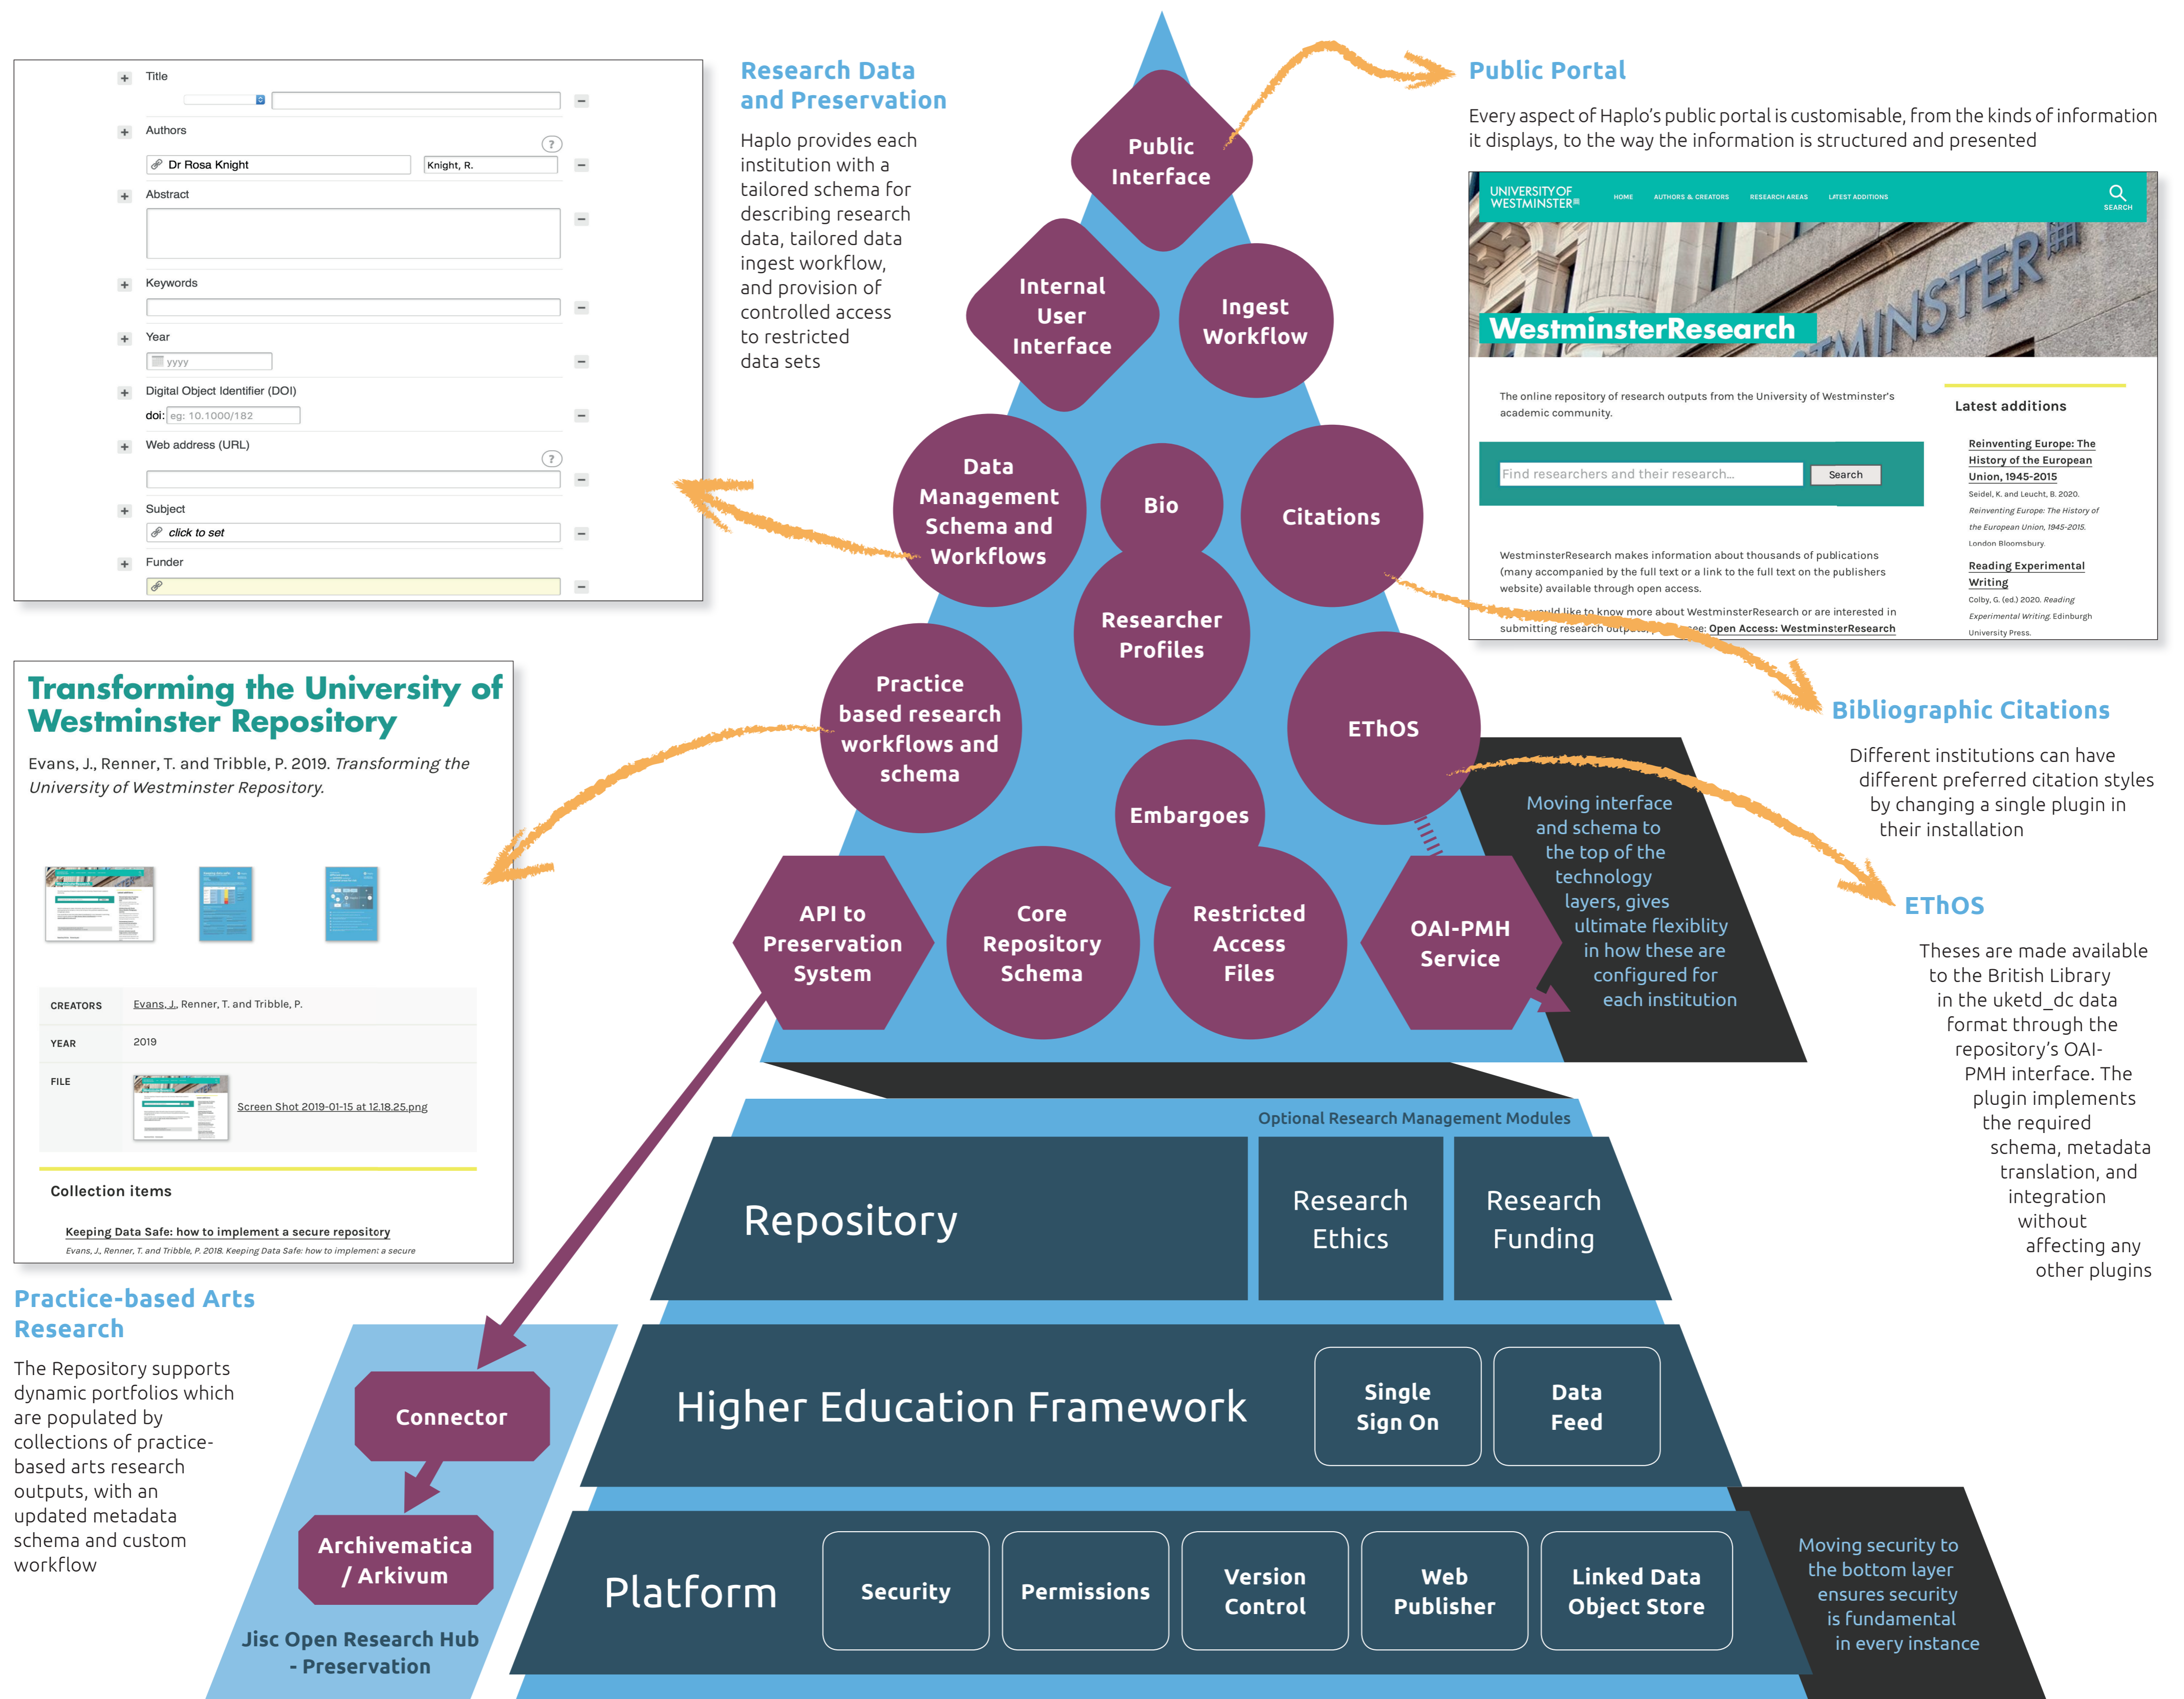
Title

Authors

Dr Rosa Knight

Knight, R.

Abstract

Keywords

Year

yyyy

Digital Object Identifier (DOI)

doi: eg: 10.1000/182

Web address (URL)

Subject

click to set

Funder

Research Data and Preservation

Haplo provides each institution with a tailored schema for describing research data, tailored data ingest workflow, and provision of controlled access to restricted data sets

Public Portal

Every aspect of Haplo's public portal is customisable, from the kinds of information it displays, to the way the information is structured and presented

UNIVERSITY OF WESTMINSTER

HOME AUTHORS & CREATORS RESEARCH AREAS LATEST ADDITIONS

SEARCH

WestminsterResearch

The online repository of research outputs from the University of Westminster's academic community.

Find researchers and their research...

Search

WestminsterResearch makes information about thousands of publications (many accompanied by the full text or a link to the full text on the publishers website) available through open access.

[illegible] would like to know more about WestminsterResearch or are interested in submitting research outputs, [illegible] see: Open Access: WestminsterResearch

Latest additions

Reinventing Europe: The History of the European Union, 1945-2015

Seidel, K. and Leucht, B. 2020. Reinventing Europe: The History of the European Union, 1945-2015. London Bloomsbury.

Reading Experimental Writing

Colby, G. (ed.) 2020. Reading Experimental Writing. Edinburgh University Press.

Public Interface

Internal User Interface

Ingest Workflow

Data Management Schema and Workflows

Bio

Citations

Researcher Profiles

Practice based research workflows and schema

EThOS

Embargoes

API to Preservation System

Core Repository Schema

Restricted Access Files

OAI-PMH Service

Moving interface and schema to the top of the technology layers, gives ultimate flexiblity in how these are configured for each institution

Bibliographic Citations

Different institutions can have different preferred citation styles by changing a single plugin in their installation

EThOS

Theses are made available to the British Library in the uketd_dc data format through the repository's OAI-PMH interface. The plugin implements the required schema, metadata translation, and integration without affecting any other plugins

Transforming the University of Westminster Repository

Evans, J., Renner, T. and Tribble, P. 2019. Transforming the University of Westminster Repository.

CREATORS Evans, J., Renner, T. and Tribble, P.

YEAR 2019

FILE Screen Shot 2019-01-15 at 12.18.25.png

Collection items

Keeping Data Safe: how to implement a secure repository

Evans, J., Renner, T. and Tribble, P. 2018. Keeping Data Safe: how to implement a secure

Practice-based Arts Research

The Repository supports dynamic portfolios which are populated by collections of practice-based arts research outputs, with an updated metadata schema and custom workflow

Optional Research Management Modules

Repository

Research Ethics

Research Funding

Connector

Higher Education Framework

Single Sign On

Data Feed

Archivematica / Arkivum

Platform

Security

Permissions

Version Control

Web Publisher

Linked Data Object Store

Moving security to the bottom layer ensures security is fundamental in every instance

Jisc Open Research Hub - Preservation